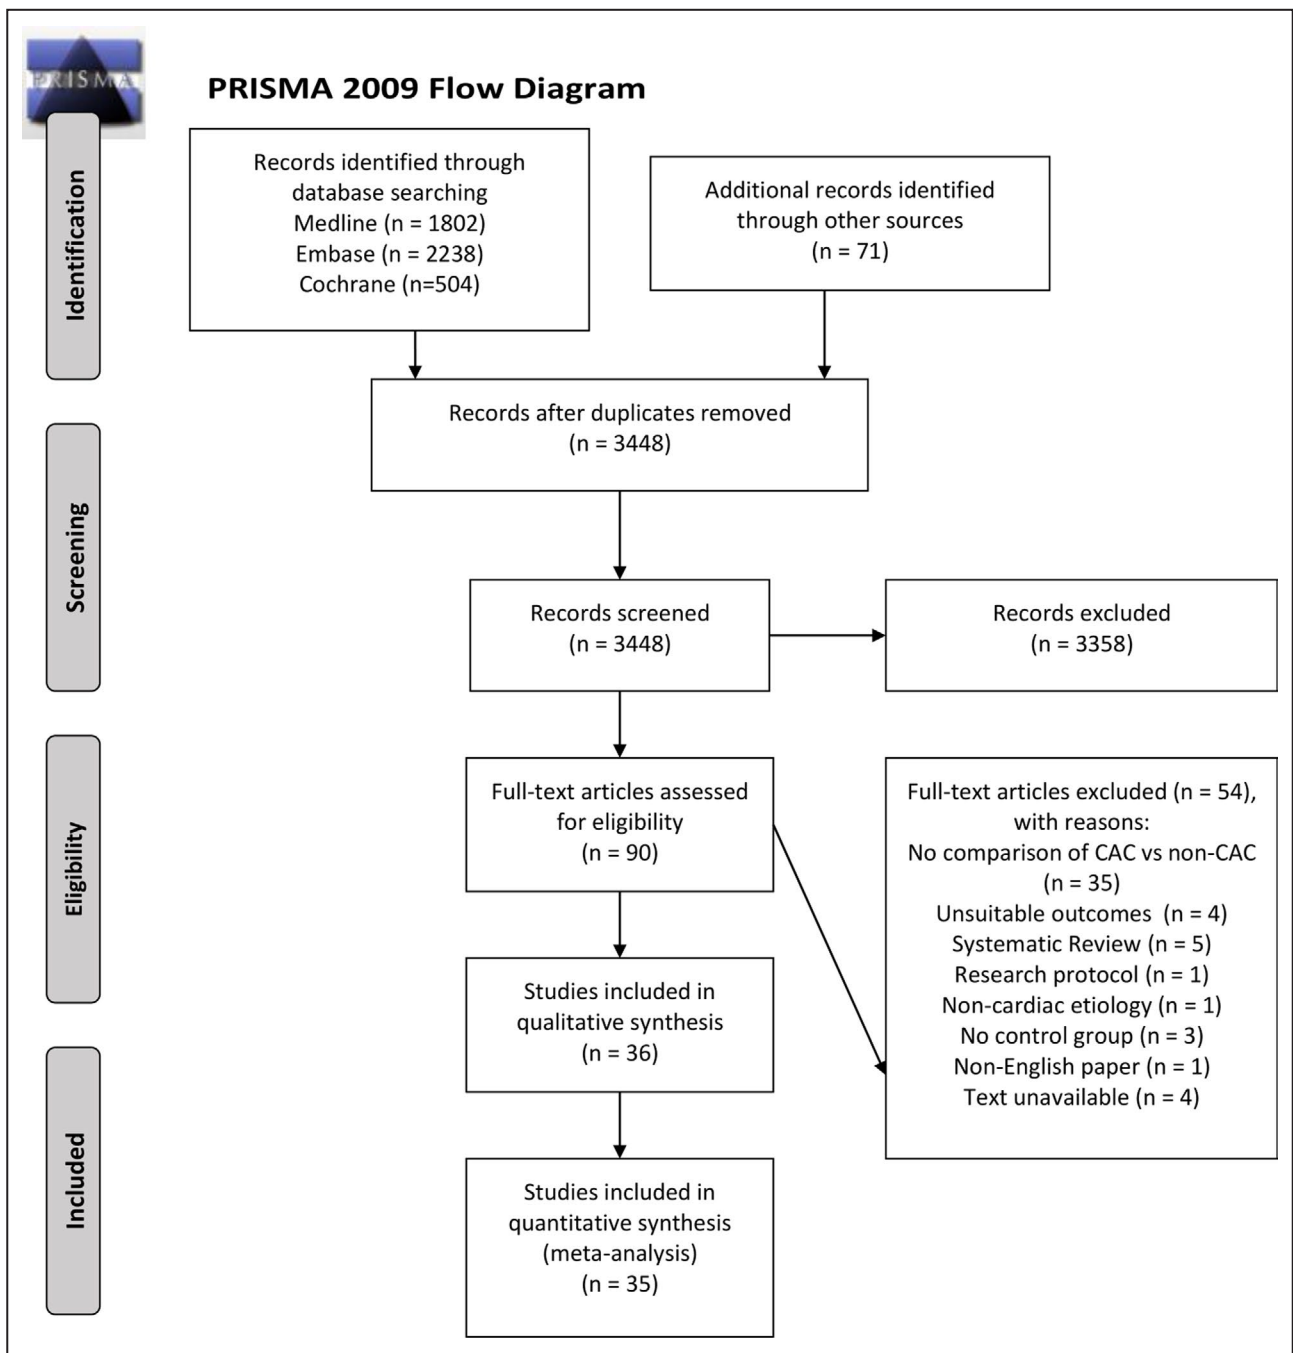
PRISMA

PRISMA 2009 Flow Diagram

Identification

Records identified through database searching
Medline (n = 1802)
Embase (n = 2238)
Cochrane (n=504)

Additional records identified through other sources
(n = 71)

Screening

Records after duplicates removed
(n = 3448)

Records screened
(n = 3448)

Records excluded
(n = 3358)

Eligibility

Full-text articles assessed for eligibility
(n = 90)

Full-text articles excluded (n = 54), with reasons:
No comparison of CAC vs non-CAC (n = 35)
Unsuitable outcomes (n = 4)
Systematic Review (n = 5)
Research protocol (n = 1)
Non-cardiac etiology (n = 1)
No control group (n = 3)
Non-English paper (n = 1)
Text unavailable (n = 4)

Studies included in qualitative synthesis
(n = 36)

Included

Studies included in quantitative synthesis (meta-analysis)
(n = 35)